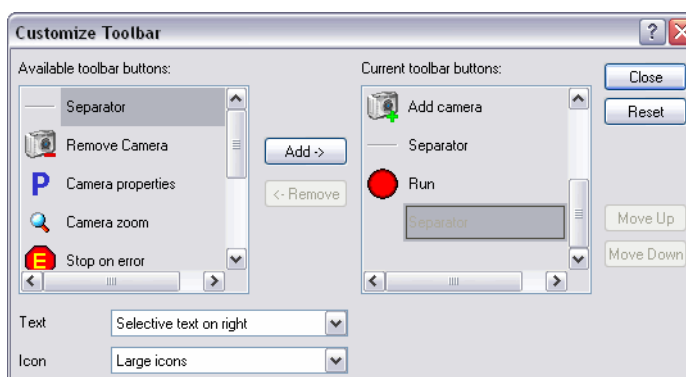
Customize Toolbar

Available toolbar buttons:

Separator
Remove Camera
P Camera properties
Camera zoom
E Stop on error

Add ->
<- Remove

Current toolbar buttons:

Add camera
Separator
Run
Separator

Close
Reset
Move Up
Move Down

Text
Selective text on right

Icon
Large icons